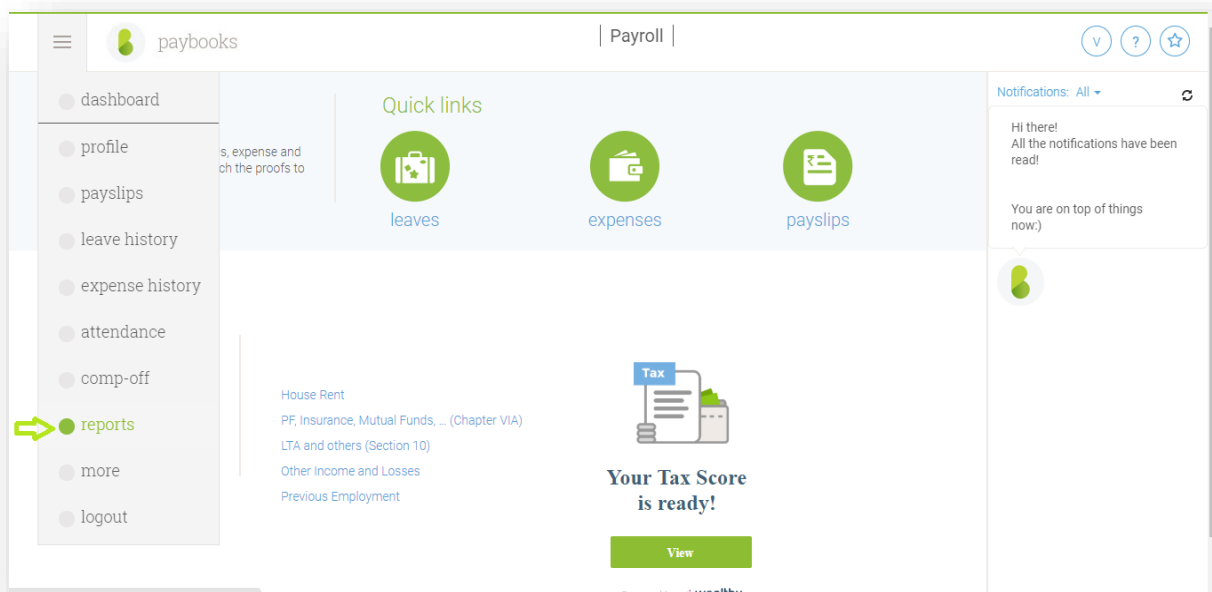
paybooks

Payroll

V ?

dashboard
profile
payslips
leave history
expense history
attendance
comp-off
reports
more
logout

s, expense and
ch the proofs to

Quick links

leaves

expenses

payslips

Notifications: All

Hi there!
All the notifications have been read!

You are on top of things now:)

House Rent
PF, Insurance, Mutual Funds, ... (Chapter VIA)
LTA and others (Section 10)
Other Income and Losses
Previous Employment

Tax

Your Tax Score is ready!

View

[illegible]